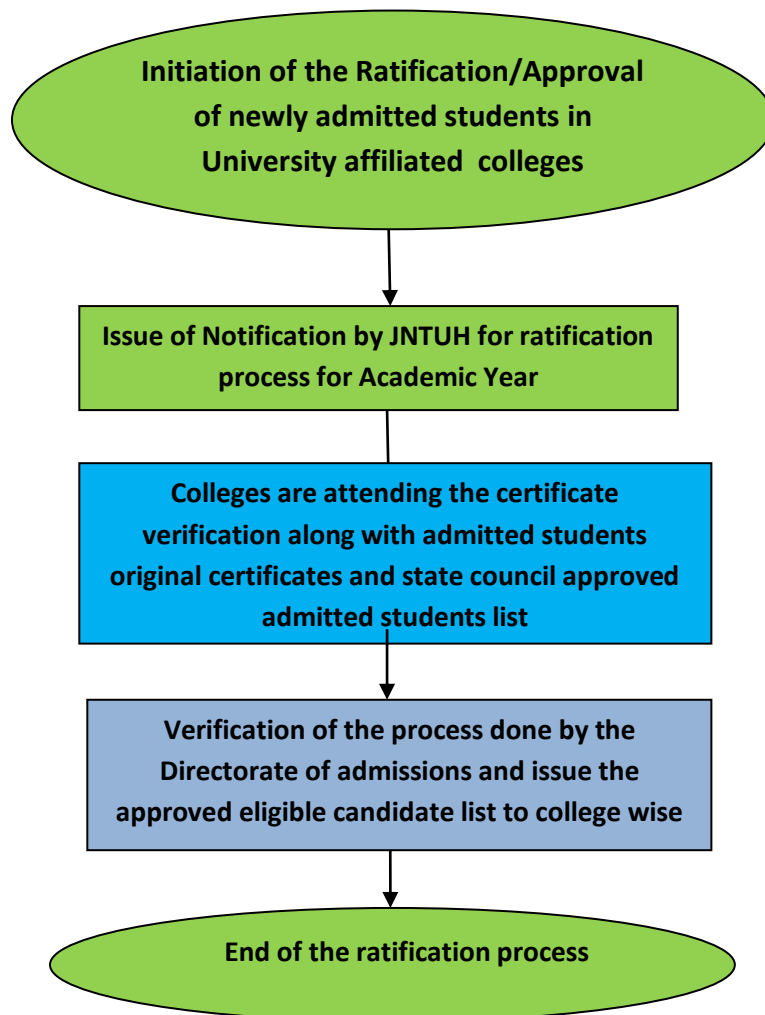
Initiation of the Ratification/Approval of newly admitted students in University affiliated colleges

Issue of Notification by JNTUH for ratification process for Academic Year

Colleges are attending the certificate verification along with admitted students original certificates and state council approved admitted students list

Verification of the process done by the Directorate of admissions and issue the approved eligible candidate list to college wise

End of the ratification process